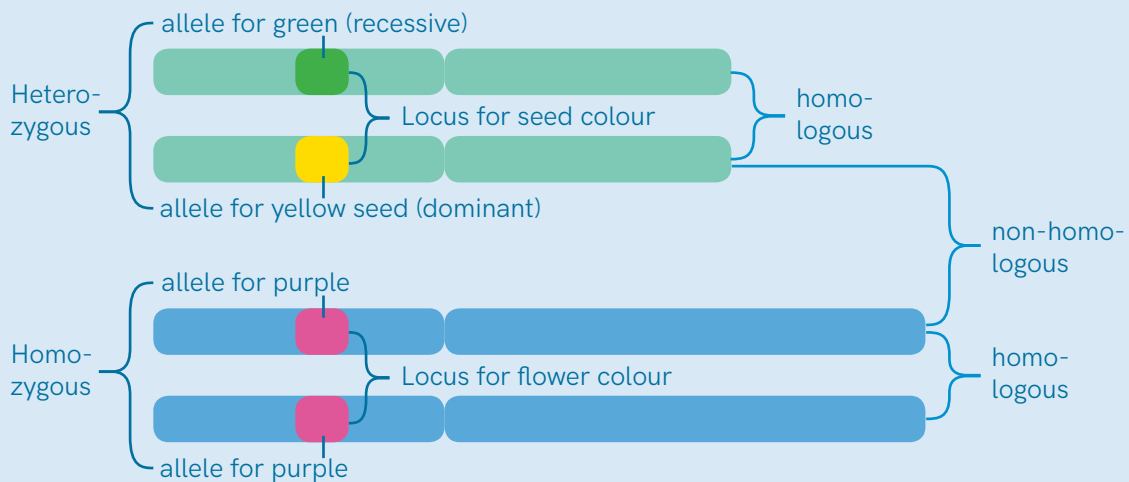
allele for green (recessive)

Heterozygous

Locus for seed colour

homologous

allele for yellow seed (dominant)

non-homologous

allele for purple

Homozygous

Locus for flower colour

homologous

allele for purple